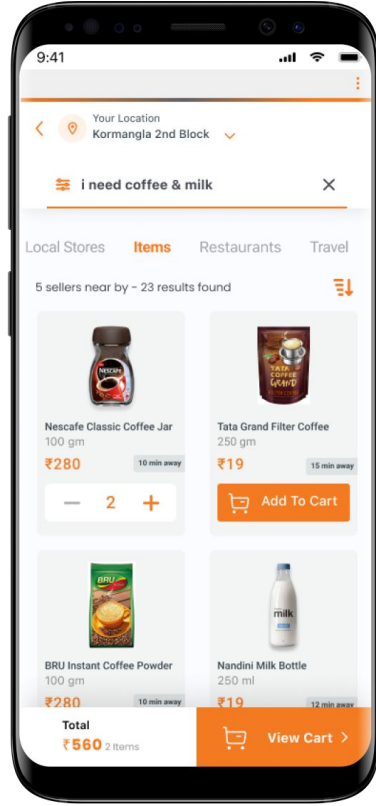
9:41

Your Location
Kormangla 2nd Block

i need coffee & milk

Local Stores Items Restaurants Travel

5 sellers near by - 23 results found

NESCAFÉ

Nescafe Classic Coffee Jar
100 gm
₹280
10 min away
− 2 +

TATA COFFEE GRAND

Tata Grand Filter Coffee
250 gm
₹19
15 min away
Add To Cart

BRU

BRU Instant Coffee Powder
100 gm
₹280
10 min away

milk

Nandini Milk Bottle
250 ml
₹19
12 min away

Total
₹560 2 Items

View Cart